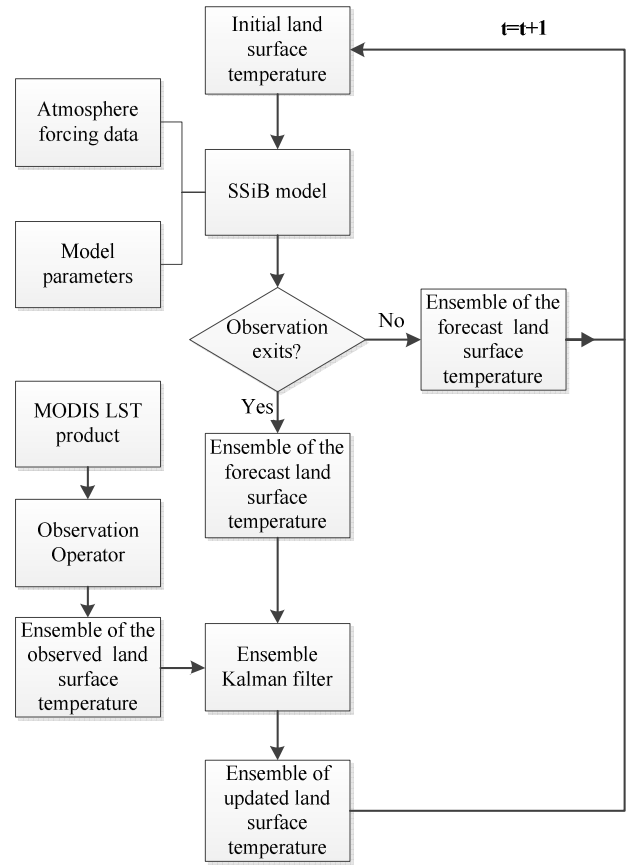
Initial land surface temperature

t=t+1

Atmosphere forcing data

SSiB model

Model parameters

Observation exits?

No

Ensemble of the forecast land surface temperature

Yes

MODIS LST product

Ensemble of the forecast land surface temperature

Observation Operator

Ensemble of the observed land surface temperature

Ensemble Kalman filter

Ensemble of updated land surface temperature